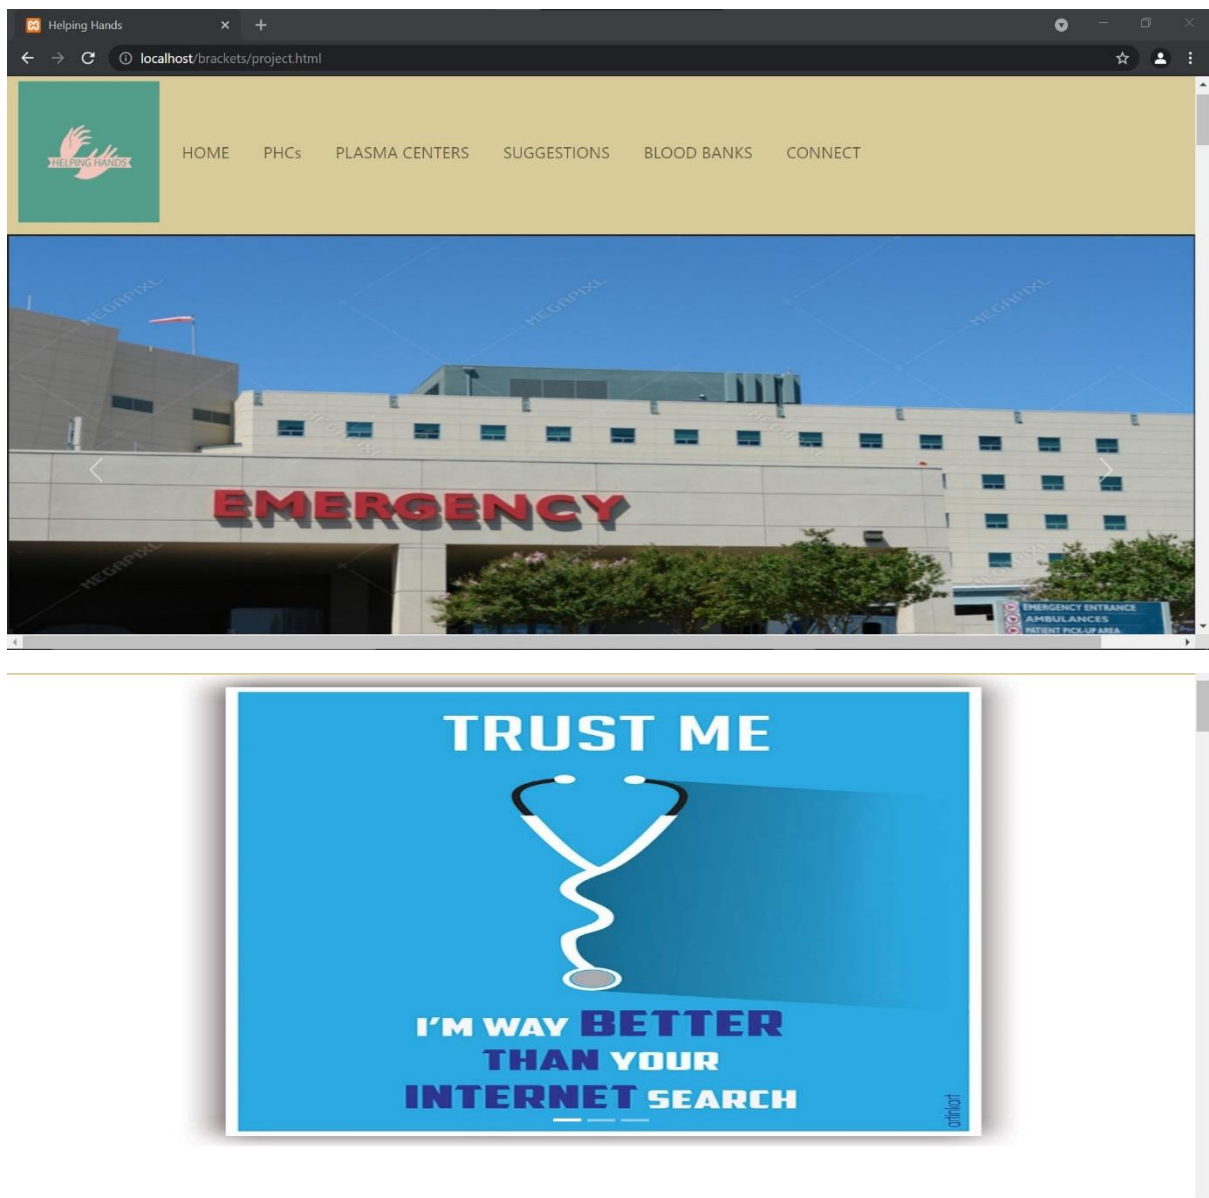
Helping Hands

localhost/brackets/project.html

HELPING HANDS

HOME PHCs PLASMA CENTERS SUGGESTIONS BLOOD BANKS CONNECT

MEGAPIXL

EMERGENCY

EMERGENCY ENTRANCE
AMBULANCES
PATIENT PICK-UP AREA

TRUST ME

I'M WAY BETTER THAN YOUR INTERNET SEARCH

artinkart